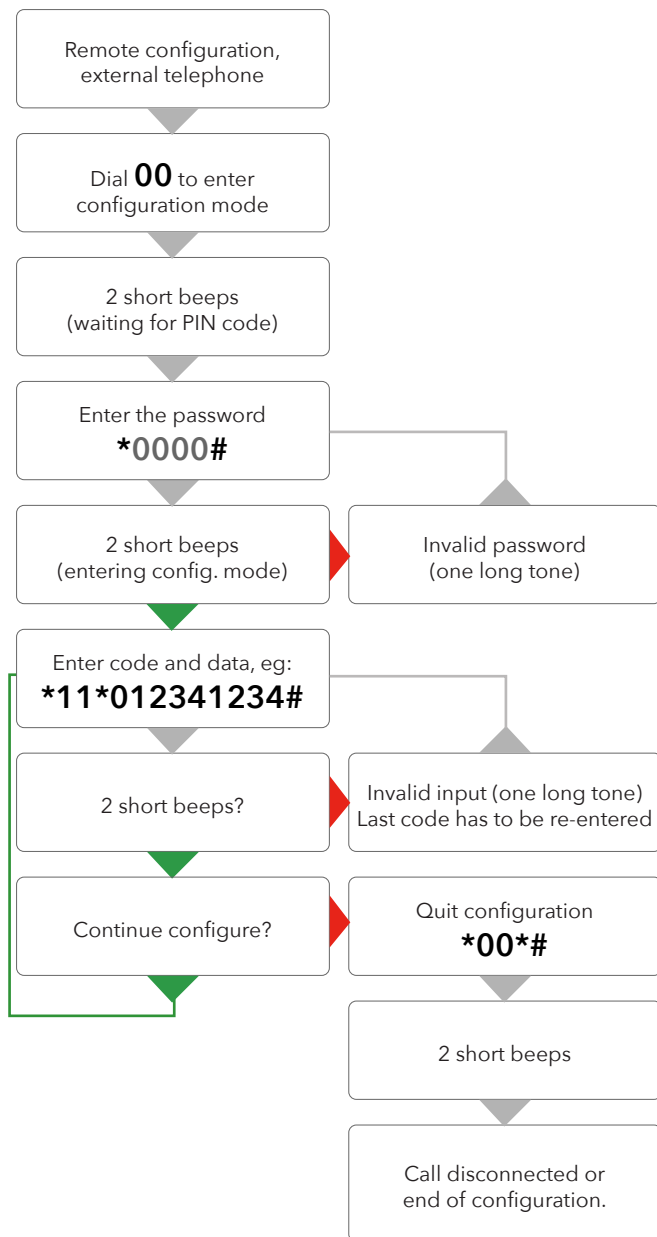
Remote configuration, external telephone

Dial **00** to enter configuration mode

2 short beeps (waiting for PIN code)

Enter the password
*0000#

2 short beeps (entering config. mode)

Invalid password (one long tone)

Enter code and data, eg:
*11*012341234#

2 short beeps?

Invalid input (one long tone) Last code has to be re-entered

Continue configure?

Quit configuration
*00*#

2 short beeps

Call disconnected or end of configuration.